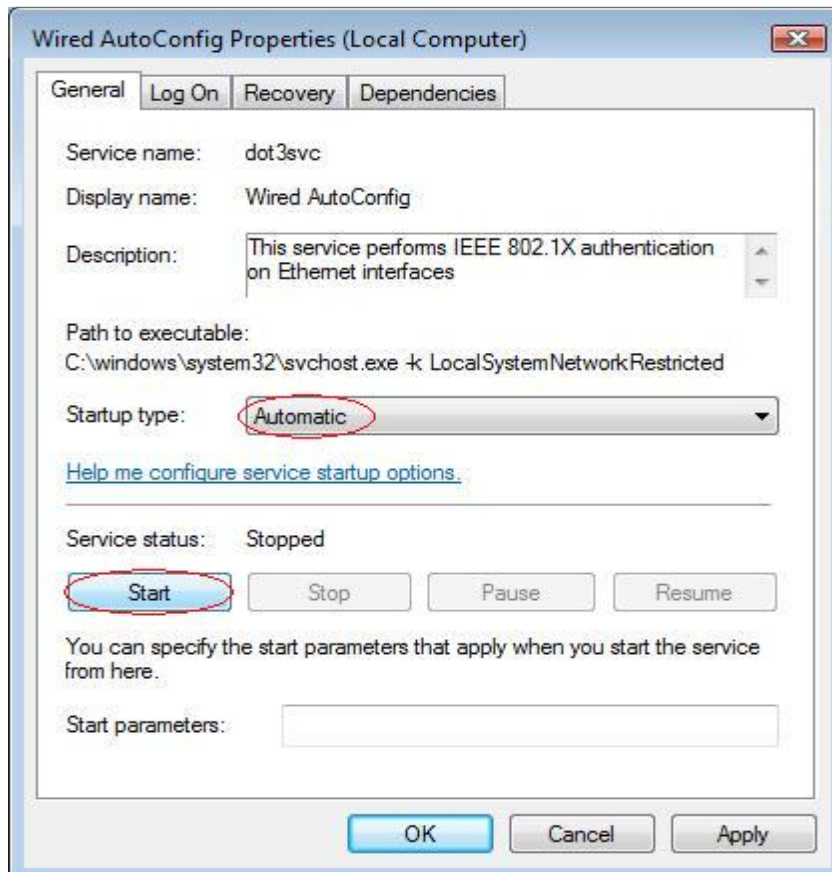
Wired AutoConfig Properties (Local Computer)

General | Log On | Recovery | Dependencies

Service name: dot3svc

Display name: Wired AutoConfig

Description: This service performs IEEE 802.1X authentication on Ethernet interfaces

Path to executable:
C:\windows\system32\svchost.exe -k LocalSystemNetworkRestricted

Startup type: Automatic

Help me configure service startup options.

Service status: Stopped

Start | Stop | Pause | Resume

You can specify the start parameters that apply when you start the service from here.

Start parameters:

OK | Cancel | Apply